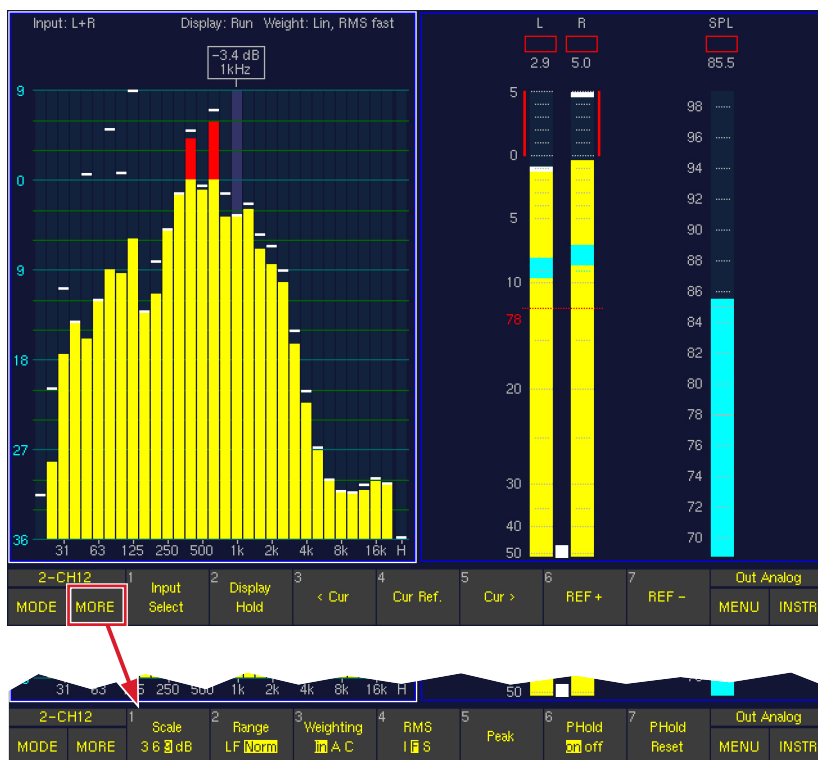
Input: L+R Display: Run Weight: Lin, RMS fast

-3.4 dB
1kHz

9
0
9
18
27
36

31 63 125 250 500 1k 2k 4k 8k 16k H

L R SPL
2.9 5.0 85.5

5
0
5
10
78
20
30
40
50

98
96
94
92
90
88
86
84
82
80
78
76
74
72
70

2-CH12 | 1 Input Select | 2 Display Hold | 3 < Cur | 4 Cur Ref. | 5 Cur > | 6 REF + | 7 REF − | Out Analog
MODE | MORE | | | | | | | MENU | INSTR

31 63 125 250 500 1k 2k 4k 8k 16k H
50

2-CH12 | 1 Scale 3 6 9 dB | 2 Range LF Norm | 3 Weighting lin A C | 4 RMS I F S | 5 Peak | 6 PHold on off | 7 PHold Reset | Out Analog
MODE | MORE | | | | | | | MENU | INSTR